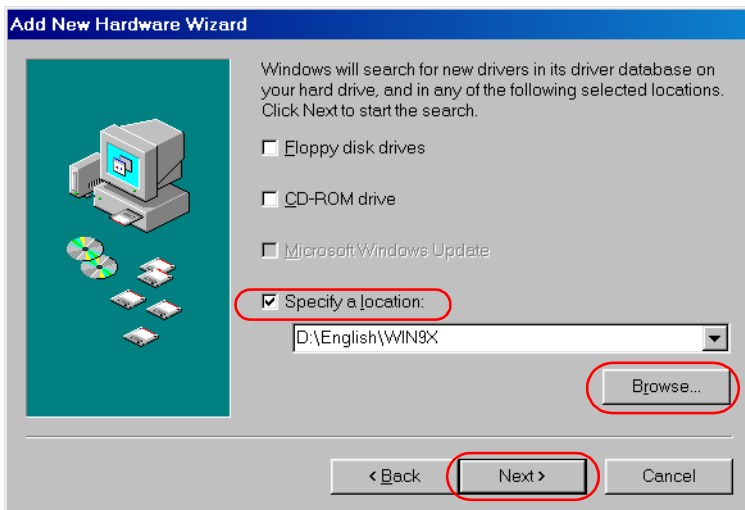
Add New Hardware Wizard

Windows will search for new drivers in its driver database on your hard drive, and in any of the following selected locations. Click Next to start the search.

Floppy disk drives

CD-ROM drive

Microsoft Windows Update

Specify a location:

D:\English\WIN9X

Browse...

< Back

Next >

Cancel